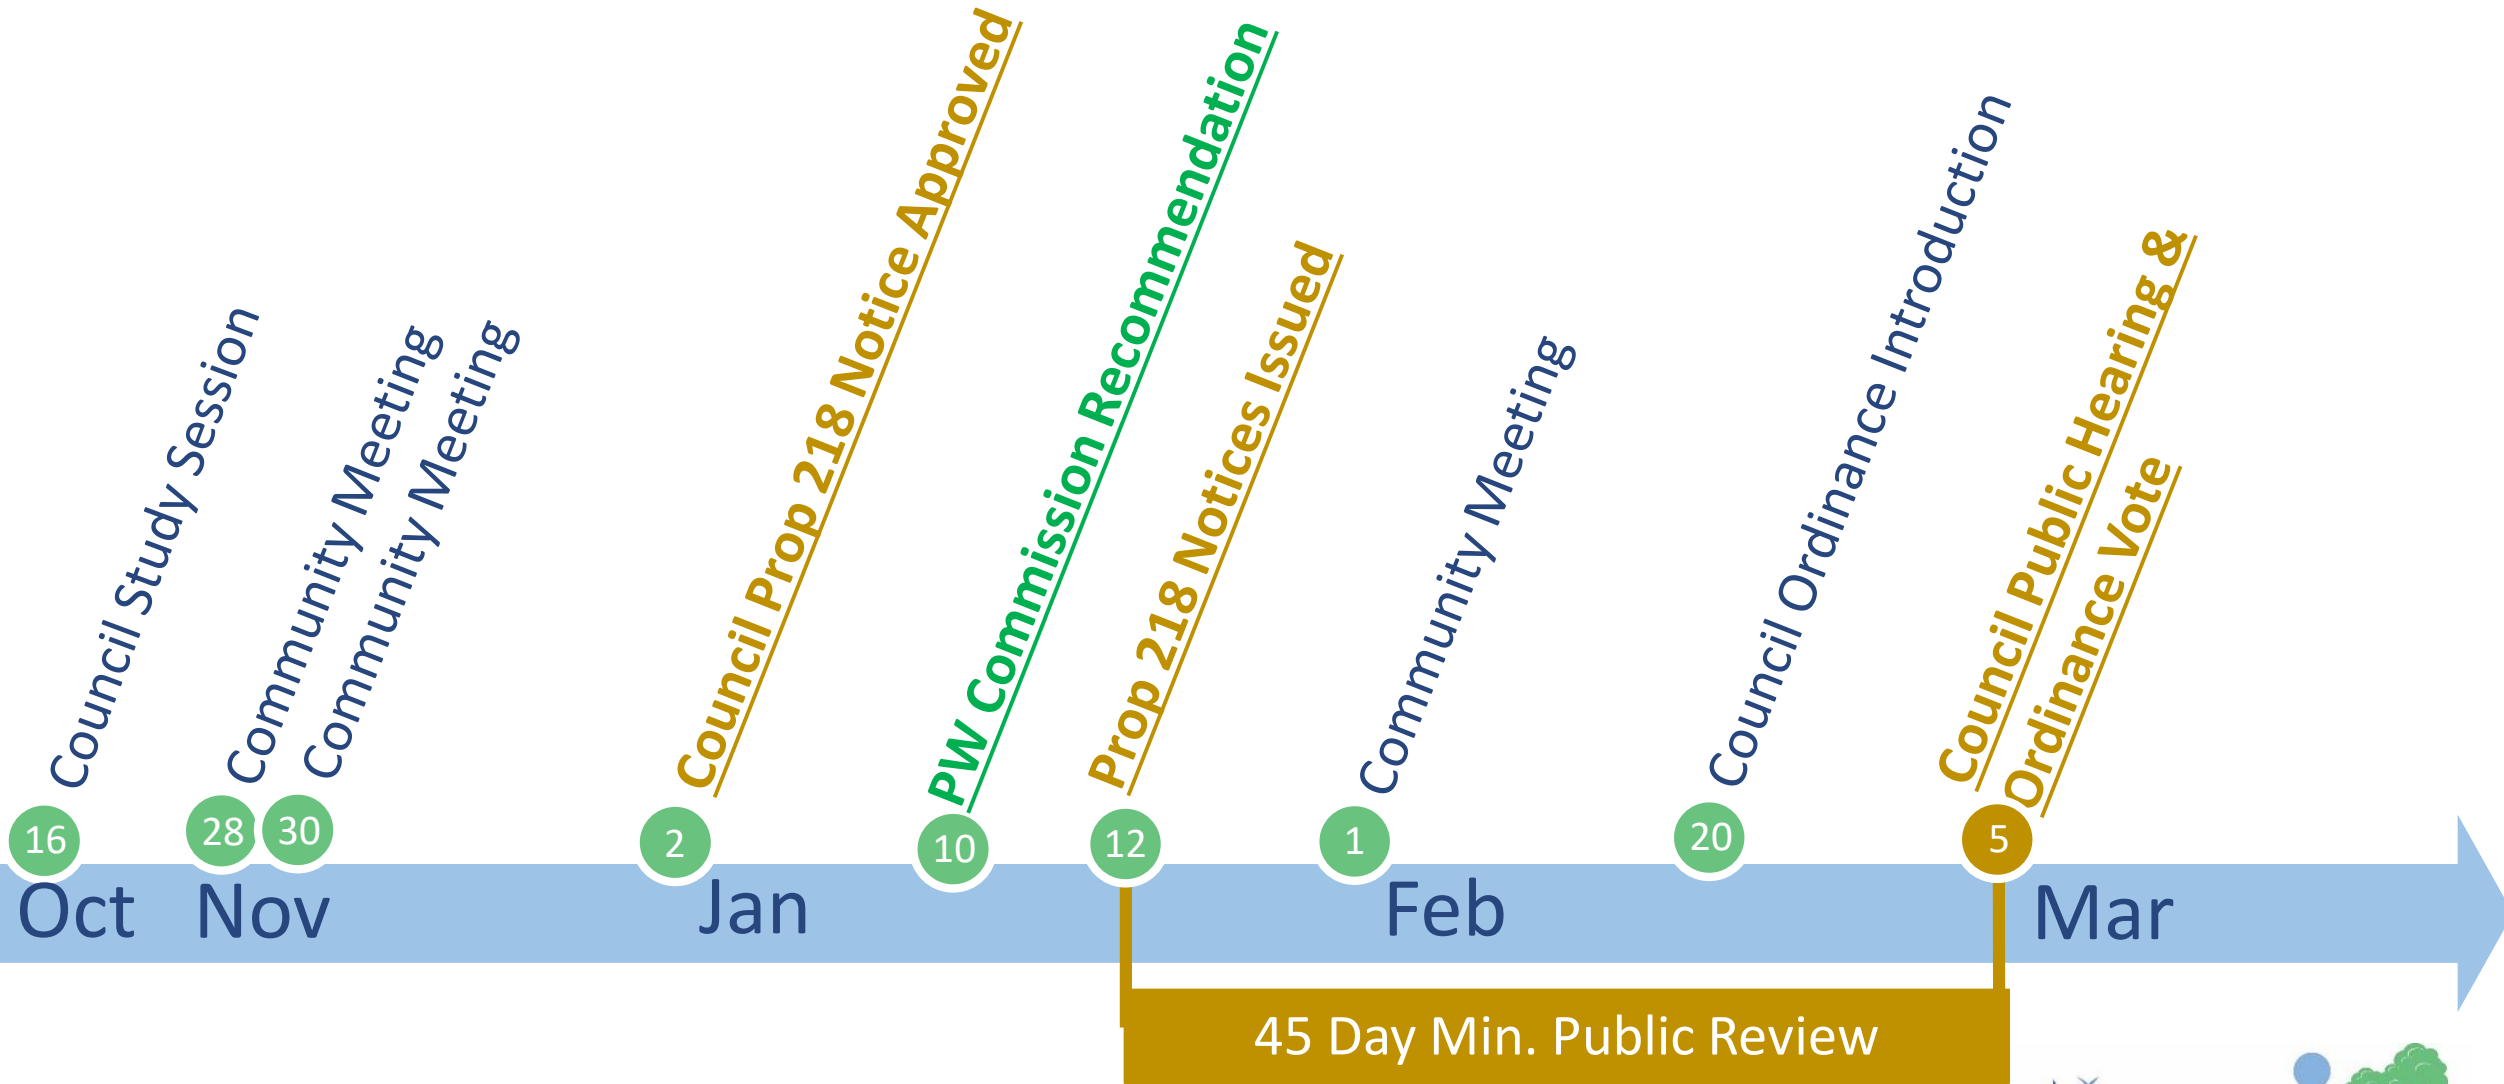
Council Study Session
Community Meeting
Community Meeting
Council Prop 218 Notice Approved
PW Commission Recommendation
Prop 218 Notices Issued
Community Meeting
Council Ordinance Introduction
Council Public Hearing &
Ordinance Vote

16
28
30
2
10
12
1
20
5

Oct
Nov
Jan
Feb
Mar

45 Day Min. Public Review